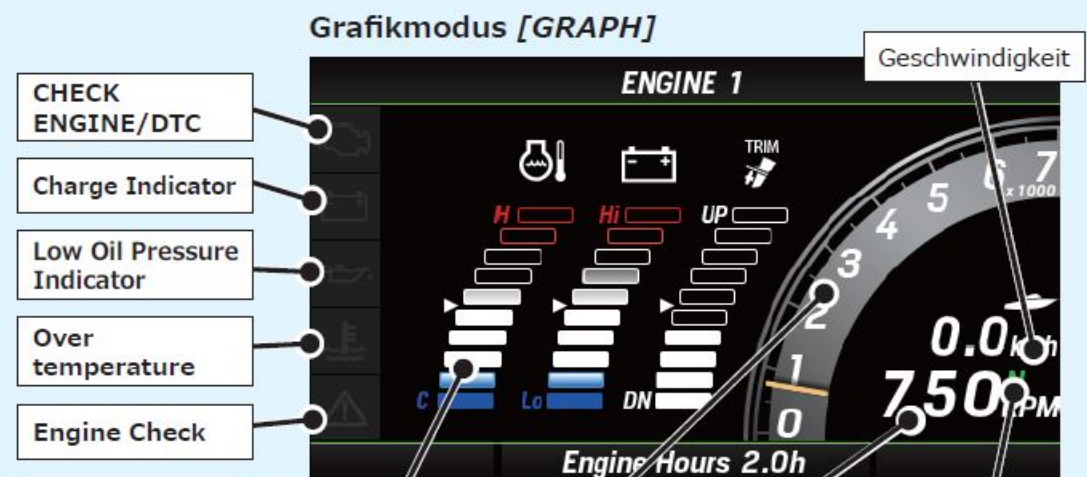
Grafikmodus *[GRAPH]*

Geschwindigkeit

ENGINE 1

CHECK ENGINE/DTC

Charge Indicator

Low Oil Pressure Indicator

Over temperature

Engine Check

TRIM

H

Hi

UP

C

Lo

DN

0 1 2 3 4 5 6 7 x1000

0.0 km/h

750 RPM

N

Engine Hours 2.0h